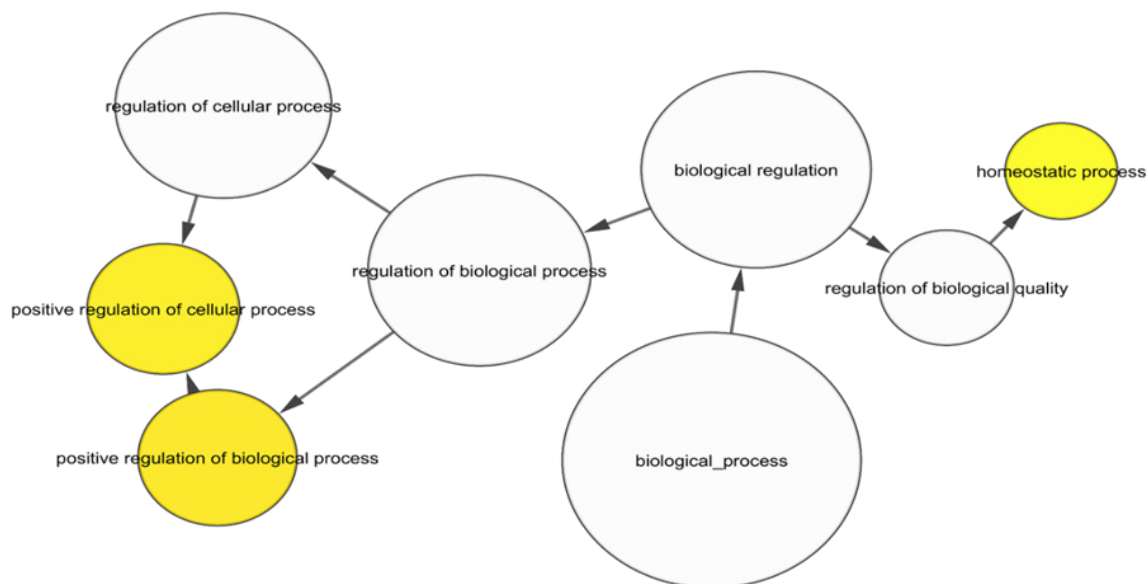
regulation of cellular process

biological regulation

homeostatic process

regulation of biological process

regulation of biological quality

positive regulation of cellular process

positive regulation of biological process

biological_process